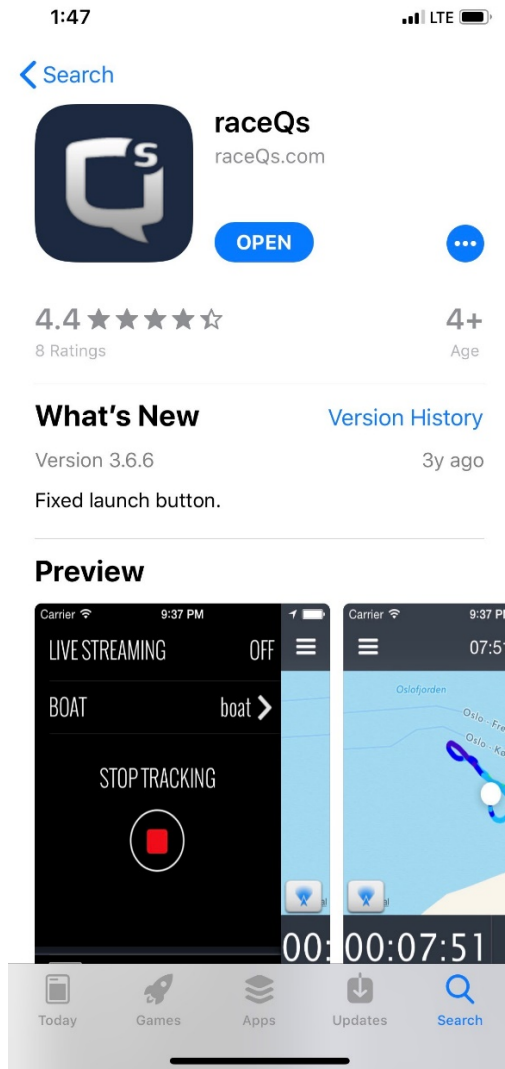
1:47

LTE

< Search

raceQs

raceQs.com

OPEN

4.4 ★★★★☆

8 Ratings

4+

Age

What's New

Version History

Version 3.6.6

3y ago

Fixed launch button.

Preview

Carrier

9:37 PM

LIVE STREAMING

OFF

BOAT

boat >

STOP TRACKING

00:

Carrier

9:37 P

07:5

Oslofjorden

Oslo - Fre

Oslo - K

00:07:51

Today

Games

Apps

Updates

Search